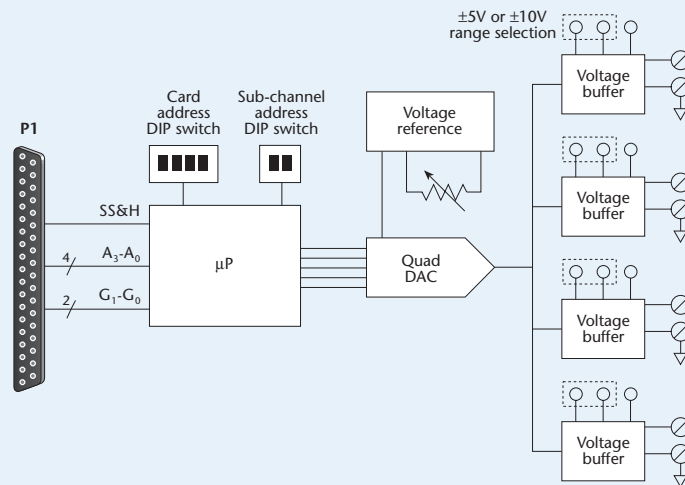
±5V or ±10V range selection

Card address DIP switch

Sub-channel address DIP switch

Voltage reference

P1

SS&H

4

$A_3$-$A_0$

2

$G_1$-$G_0$

μP

Quad DAC

Voltage buffer

Voltage buffer

Voltage buffer

Voltage buffer